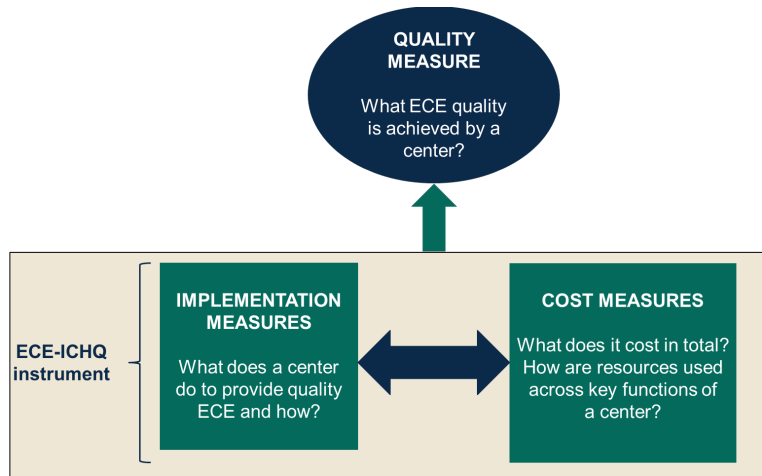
QUALITY MEASURE

What ECE quality is achieved by a center?

ECE-ICHQ instrument

IMPLEMENTATION MEASURES

What does a center do to provide quality ECE and how?

COST MEASURES

What does it cost in total? How are resources used across key functions of a center?